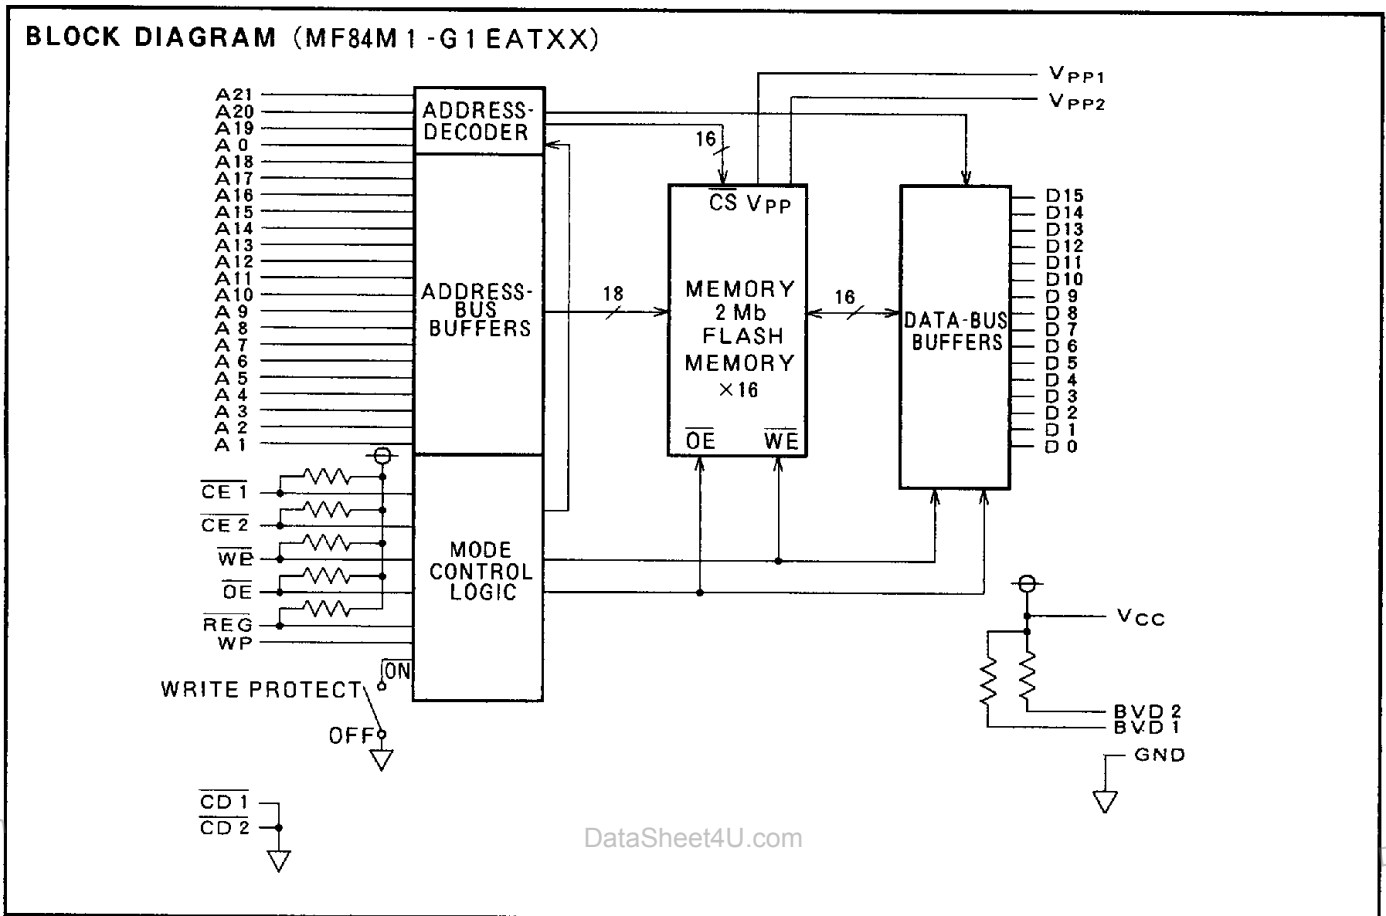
BLOCK DIAGRAM (MF84M1-G1EATXX)

A21
A20
A19
A0
A18
A17
A16
A15
A14
A13
A12
A11
A10
A9
A8
A7
A6
A5
A4
A3
A2
A1

ADDRESS-DECODER

ADDRESS-BUS BUFFERS

MODE CONTROL LOGIC

$\overline{CE1}$
$\overline{CE2}$
$\overline{WE}$
$\overline{OE}$
$\overline{REG}$
WP

WRITE PROTECT
ON
OFF

$\overline{CD1}$
$\overline{CD2}$

$V_{PP1}$
$V_{PP2}$

16
18

$\overline{CS}$ $V_{PP}$

MEMORY
2 Mb
FLASH
MEMORY
×16

$\overline{OE}$ $\overline{WE}$

16

DATA-BUS BUFFERS

D15
D14
D13
D12
D11
D10
D9
D8
D7
D6
D5
D4
D3
D2
D1
D0

$V_{CC}$
BVD2
BVD1
GND

DataSheet4U.com